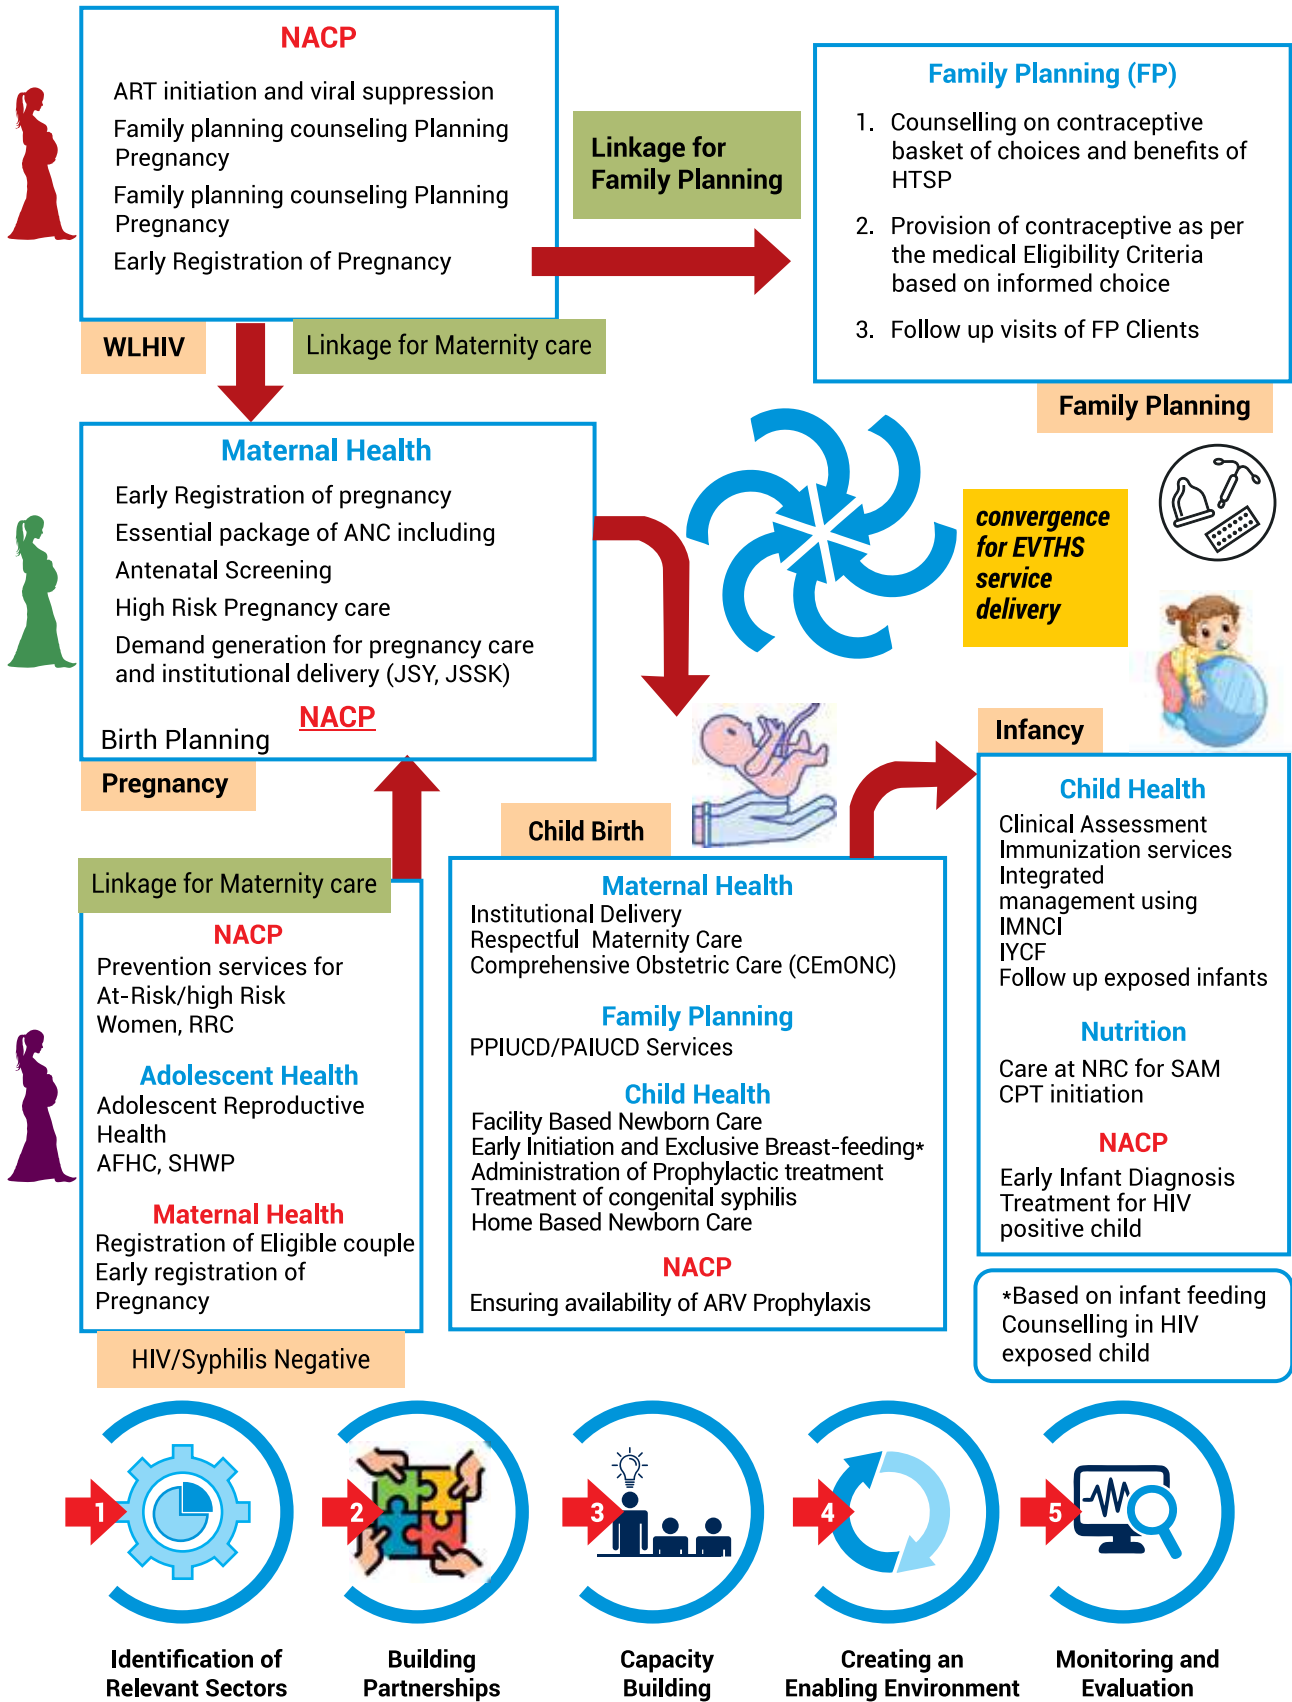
NACP

ART initiation and viral suppression

Family planning counseling Planning Pregnancy

Family planning counseling Planning Pregnancy

Early Registration of Pregnancy

Linkage for Family Planning

Family Planning (FP)

1. Counselling on contraceptive basket of choices and benefits of HTSP

2. Provision of contraceptive as per the medical Eligibility Criteria based on informed choice

3. Follow up visits of FP Clients

WLHIV

Linkage for Maternity care

Family Planning

Maternal Health

Early Registration of pregnancy

Essential package of ANC including

Antenatal Screening

High Risk Pregnancy care

Demand generation for pregnancy care and institutional delivery (JSY, JSSK)

NACP

Birth Planning

convergence for EVTHS service delivery

Pregnancy

Infancy

Child Birth

Child Health

Clinical Assessment
Immunization services
Integrated management using IMNCI
IYCF
Follow up exposed infants

Linkage for Maternity care

NACP

Prevention services for At-Risk/high Risk Women, RRC

Maternal Health

Institutional Delivery
Respectful Maternity Care
Comprehensive Obstetric Care (CEmONC)

Family Planning

PPIUCD/PAIUCD Services

Nutrition

Care at NRC for SAM
CPT initiation

Adolescent Health

Adolescent Reproductive Health
AFHC, SHWP

Child Health

Facility Based Newborn Care
Early Initiation and Exclusive Breast-feeding*
Administration of Prophylactic treatment
Treatment of congenital syphilis
Home Based Newborn Care

NACP

Early Infant Diagnosis
Treatment for HIV positive child

Maternal Health

Registration of Eligible couple
Early registration of Pregnancy

NACP

Ensuring availability of ARV Prophylaxis

*Based on infant feeding Counselling in HIV exposed child

HIV/Syphilis Negative

1 Identification of Relevant Sectors

2 Building Partnerships

3 Capacity Building

4 Creating an Enabling Environment

5 Monitoring and Evaluation